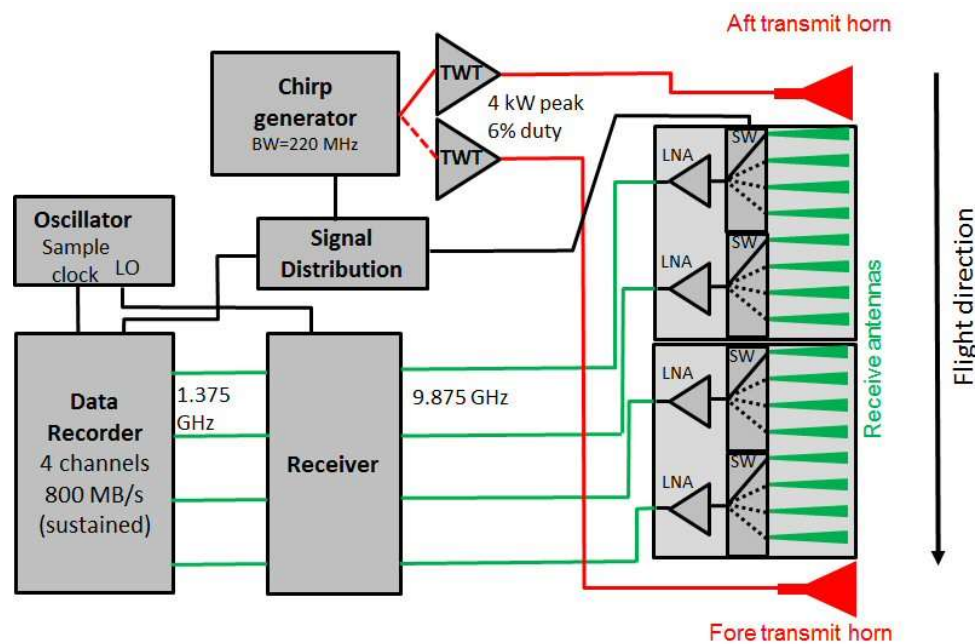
Aft transmit horn

Chirp generator
BW=220 MHz

TWT

TWT

4 kW peak
6% duty

Oscillator
Sample clock
LO

Signal Distribution

LNA

SW

LNA

SW

LNA

SW

LNA

SW

Receive antennas

Flight direction

Data Recorder
4 channels
800 MB/s
(sustained)

1.375 GHz

Receiver

9.875 GHz

Fore transmit horn